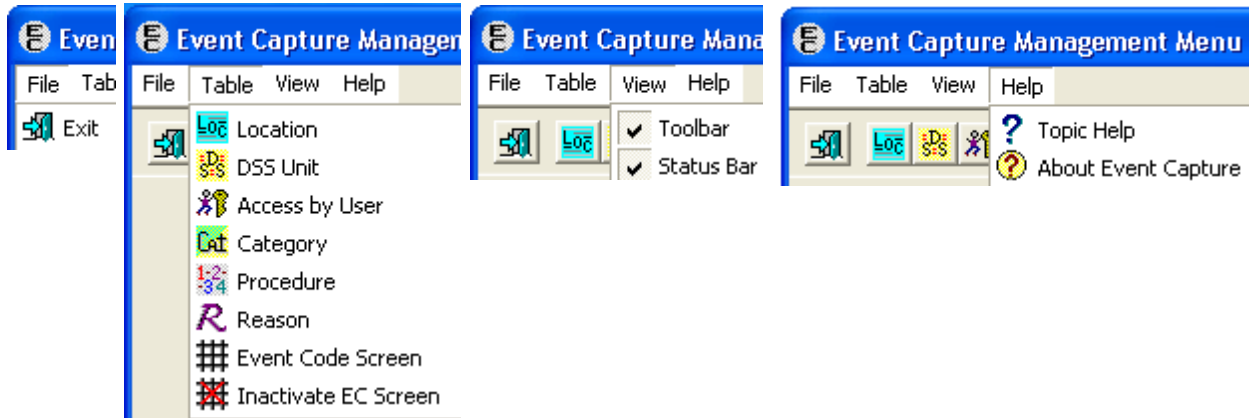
Even

File Tab

Exit

Event Capture Managem

File Table View Help

Location

DSS Unit

Access by User

Category

Procedure

Reason

Event Code Screen

Inactivate EC Screen

Event Capture Mana

File Table View Help

Toolbar

Status Bar

Event Capture Management Menu

File Table View Help

Topic Help

About Event Capture